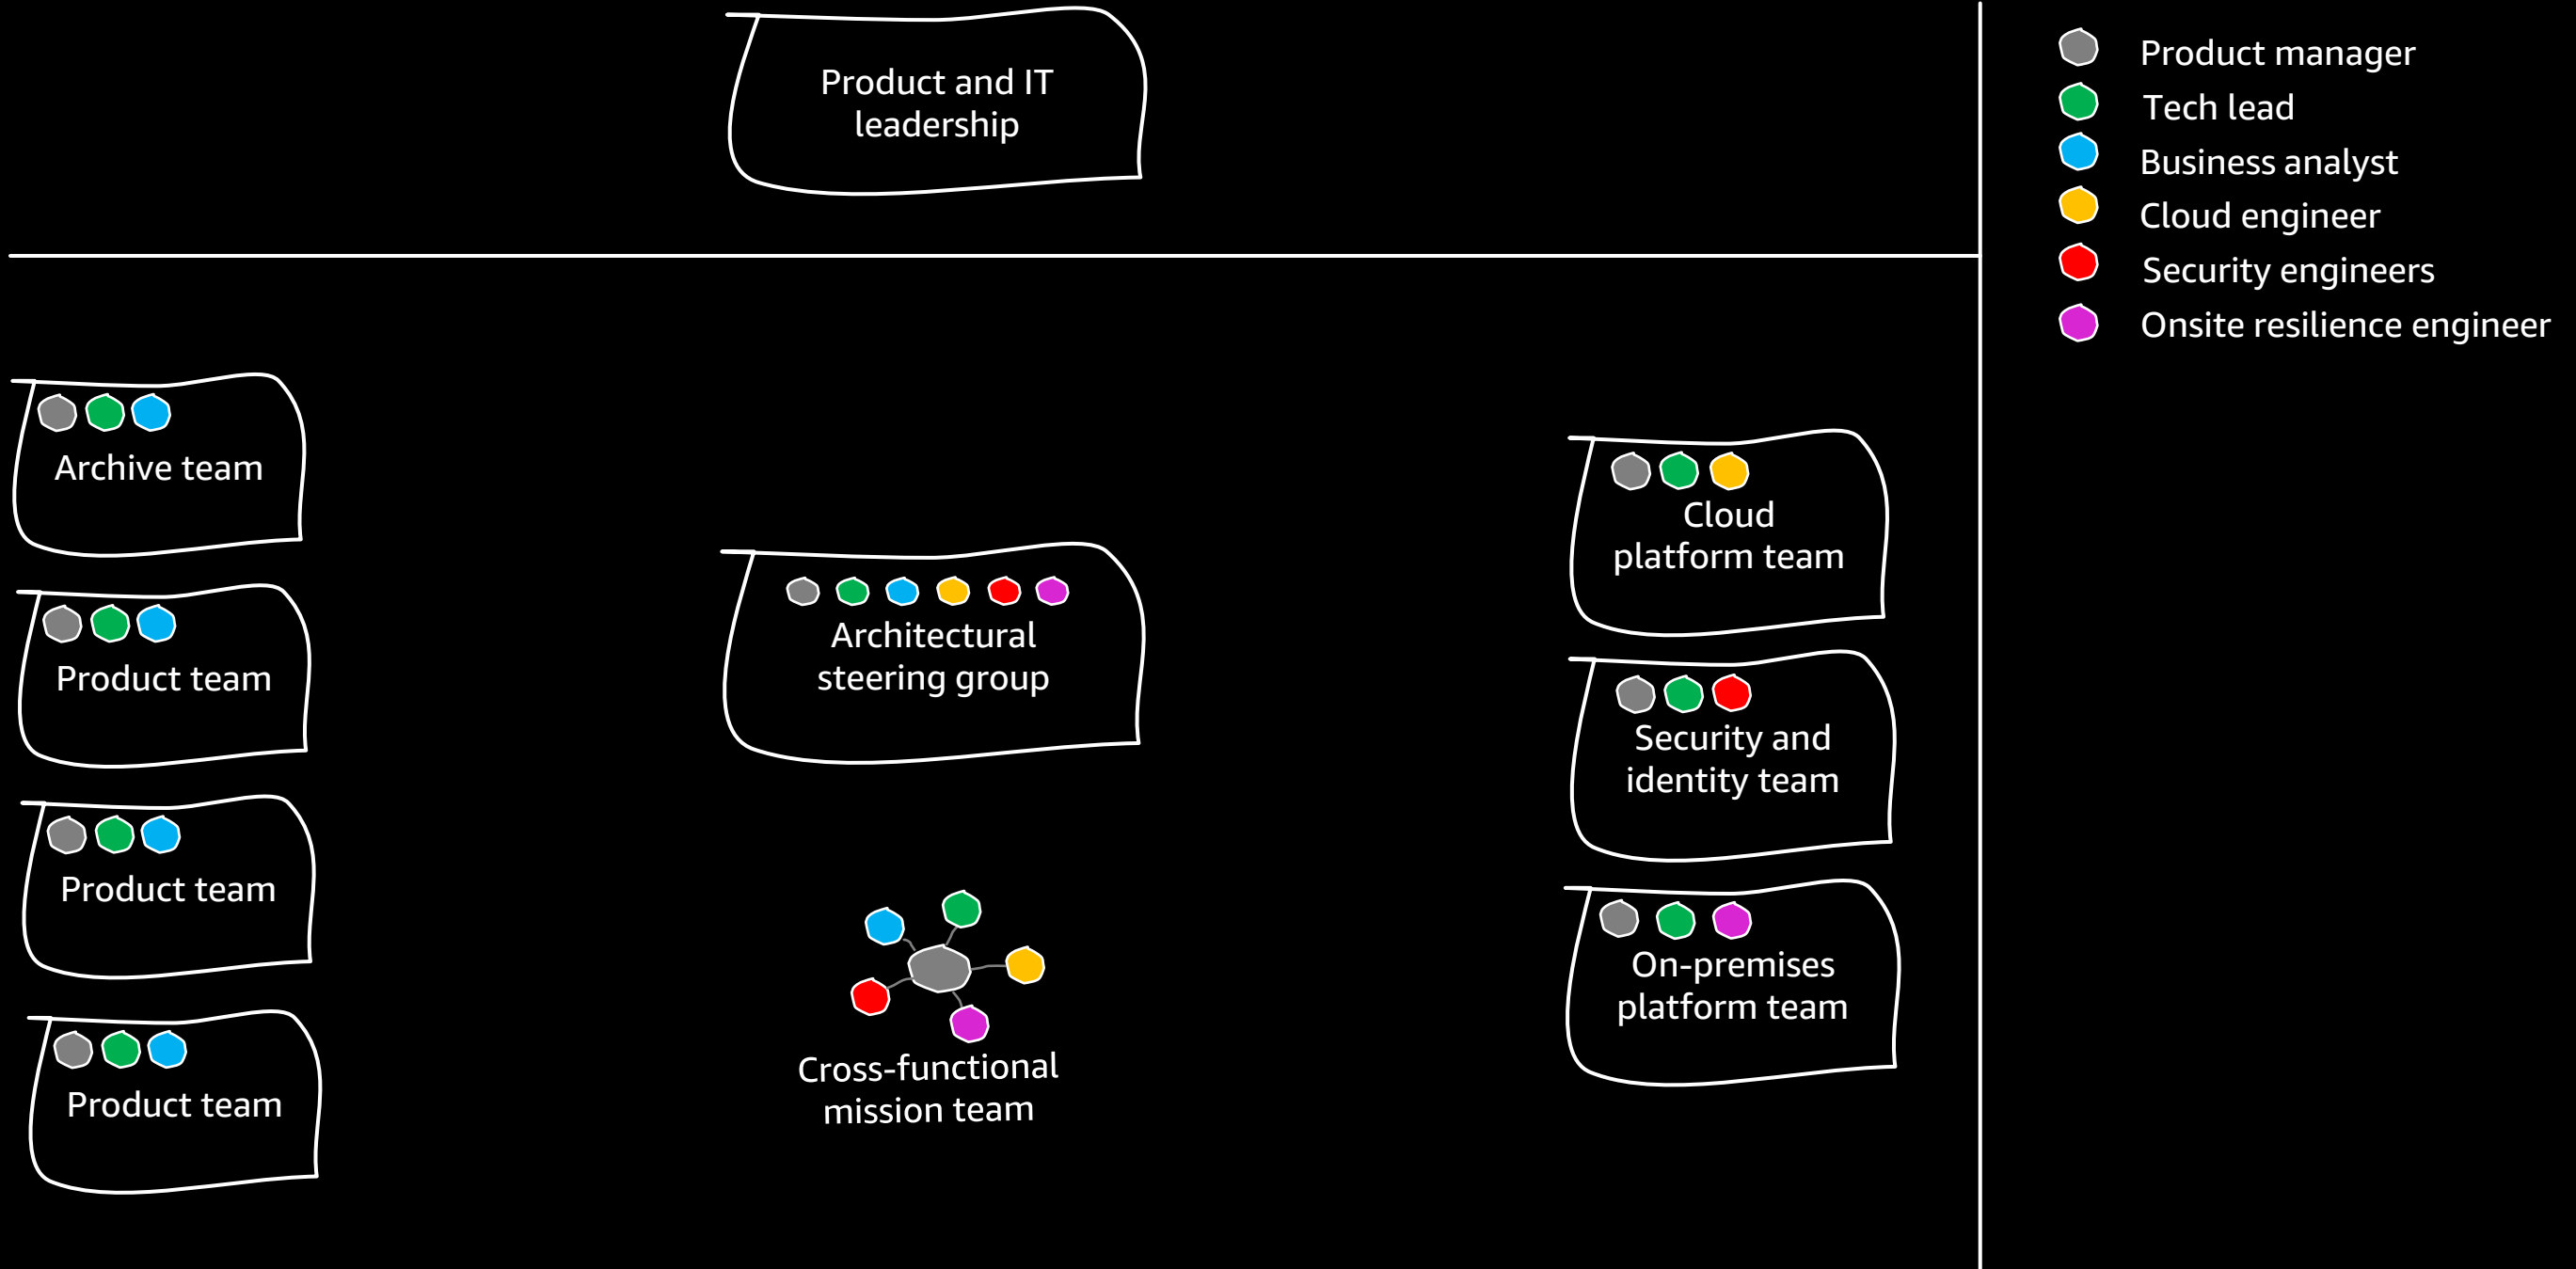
Product and IT leadership

Archive team

Product team

Product team

Product team

Architectural steering group

Cross-functional mission team

Cloud platform team

Security and identity team

On-premises platform team

Product manager
Tech lead
Business analyst
Cloud engineer
Security engineers
Onsite resilience engineer